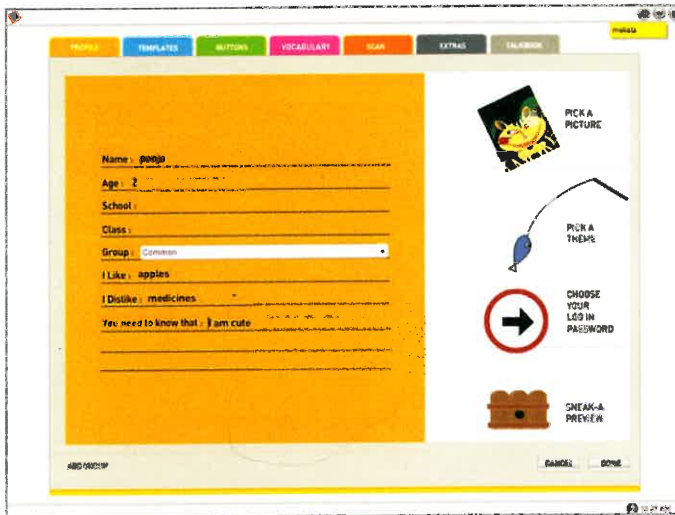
PROFILE TEMPLATES BUTTONS VOCABULARY SCAN EXTRAS TALKBOOK

makata

Name : ponjo

Age : 2

School :

Class :

Group : Common

I Like : apples

I Dislike : medicines

You need to know that : I am cute

PICK A PICTURE

PICK A THEME

CHOOSE YOUR LOG IN PASSWORD

SNEAK-A-PREVIEW

ADD GROUP

CANCEL DONE